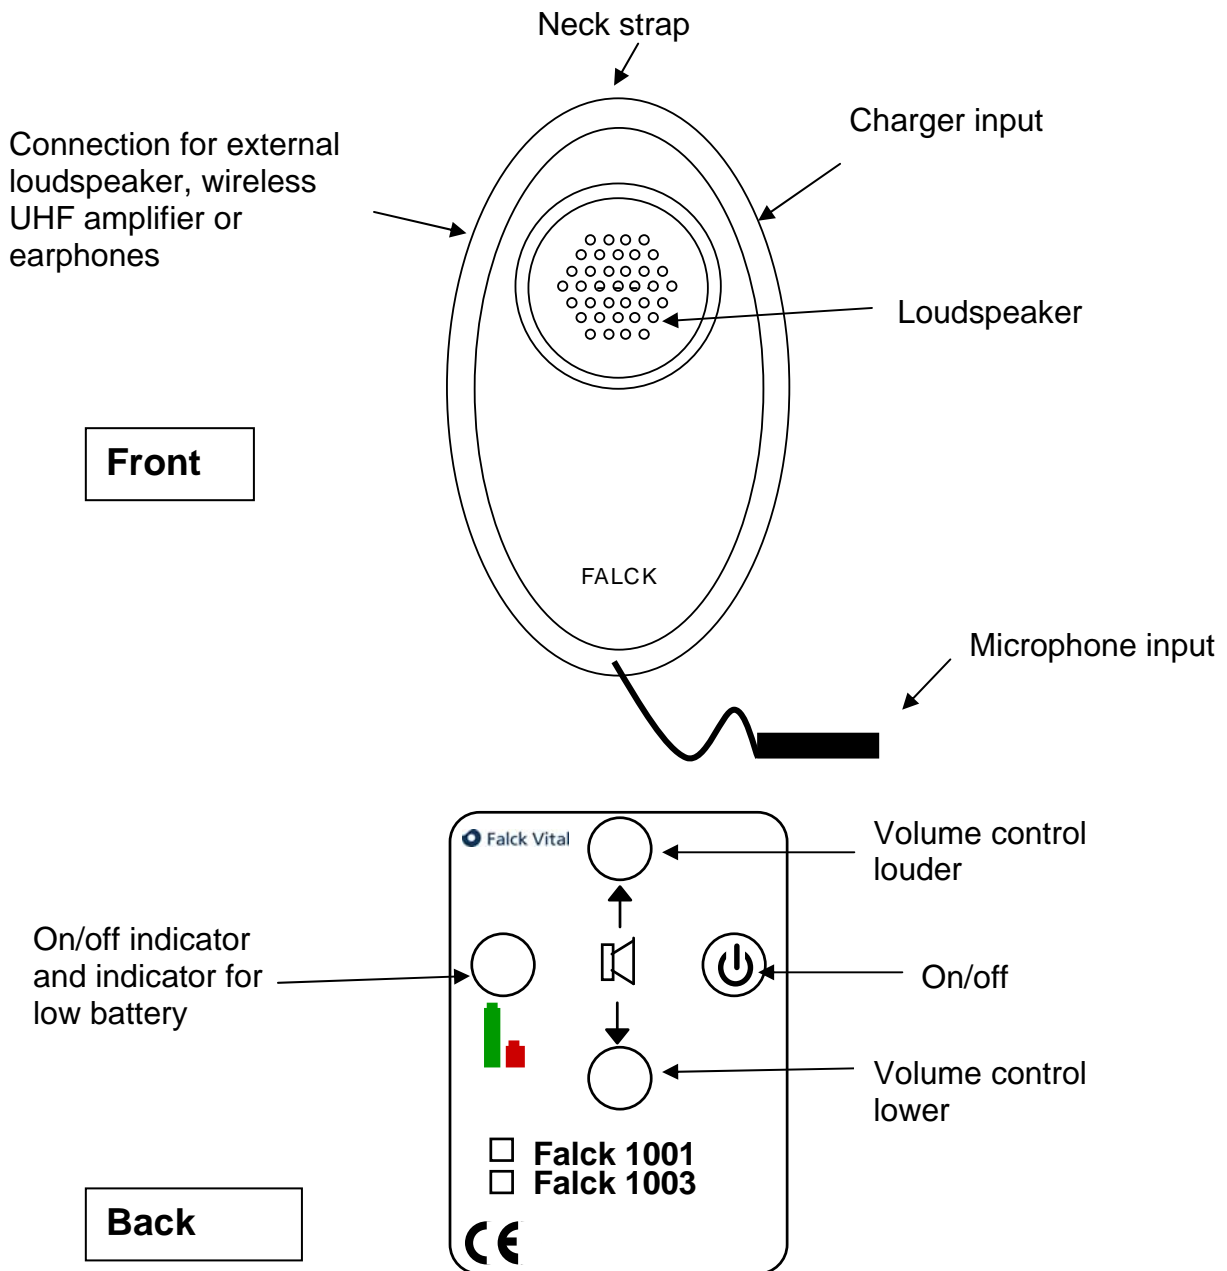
Neck strap

Connection for external loudspeaker, wireless UHF amplifier or earphones

Charger input

Loudspeaker

Front

FALCK

Microphone input

Falck Vital

Volume control louder

On/off indicator and indicator for low battery

On/off

Volume control lower

☐ Falck 1001
☐ Falck 1003

CE

Back